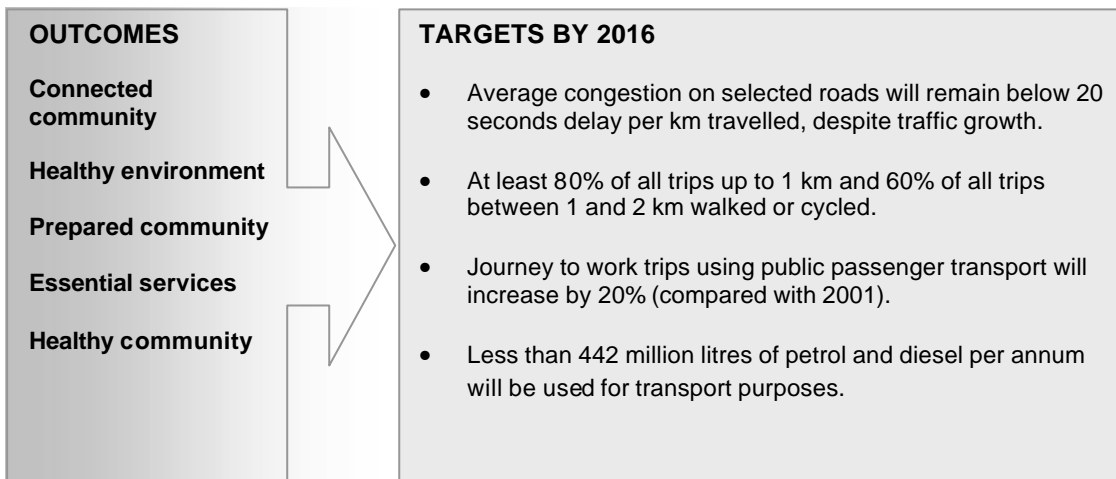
OUTCOMES

Connected community

Healthy environment

Prepared community

Essential services

Healthy community

TARGETS BY 2016

- Average congestion on selected roads will remain below 20 seconds delay per km travelled, despite traffic growth.

- At least 80% of all trips up to 1 km and 60% of all trips between 1 and 2 km walked or cycled.

- Journey to work trips using public passenger transport will increase by 20% (compared with 2001).

- Less than 442 million litres of petrol and diesel per annum will be used for transport purposes.